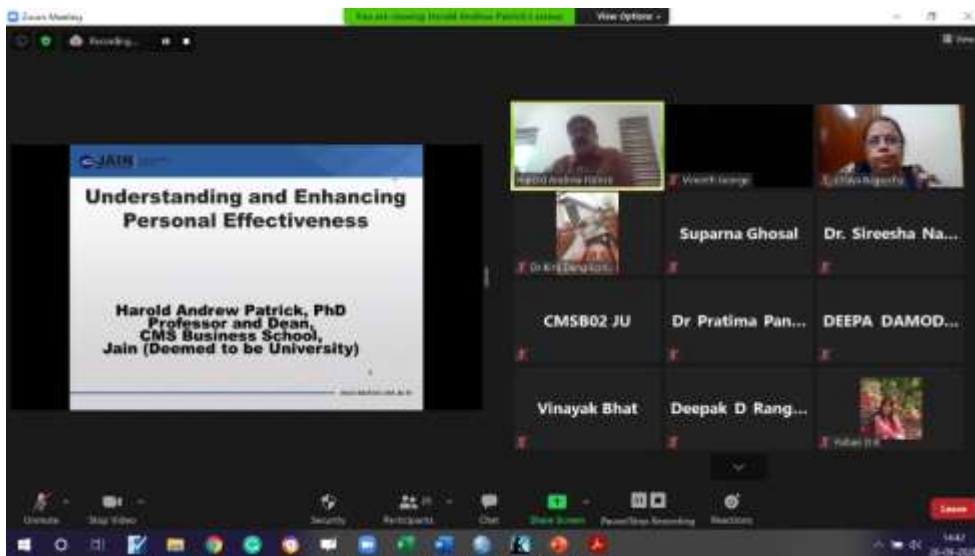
Zoom Meeting

You are viewing Harold Andrew Patrick's screen

View Options

Recording...

View

JAIN

Understanding and Enhancing Personal Effectiveness

Harold Andrew Patrick, PhD
Professor and Dean,
CMS Business School,
Jain (Deemed to be University)

Harold Andrew Patrick

Vineeth George

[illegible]

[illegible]

Suparna Ghosal

Dr. Sireesha Na...

CMSB02 JU

Dr Pratima Pan...

DEEPA DAMOD...

Vinayak Bhat

Deepak D Rang...

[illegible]

Unmute

Stop Video

Security

Participants

Chat

Share Screen

Pause/Stop Recording

Reactions

Leave